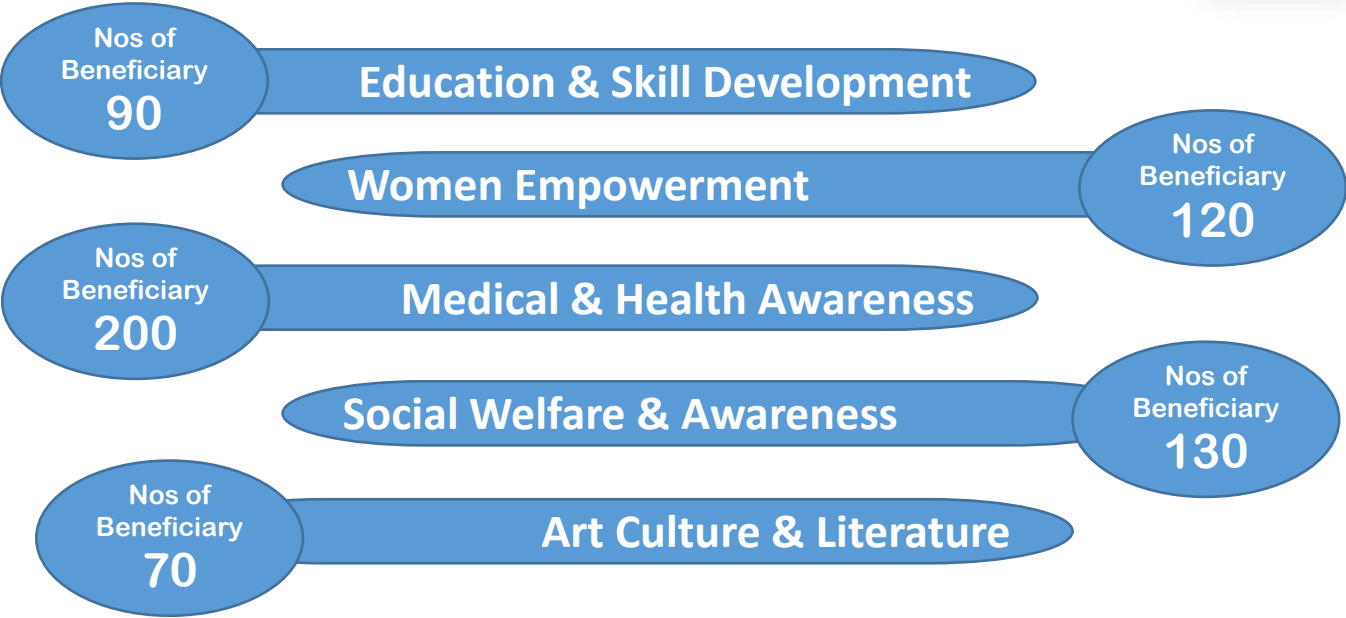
Nos of Beneficiary
90

Education & Skill Development

Women Empowerment

Nos of Beneficiary
120

Nos of Beneficiary
200

Medical & Health Awareness

Social Welfare & Awareness

Nos of Beneficiary
130

Nos of Beneficiary
70

Art Culture & Literature